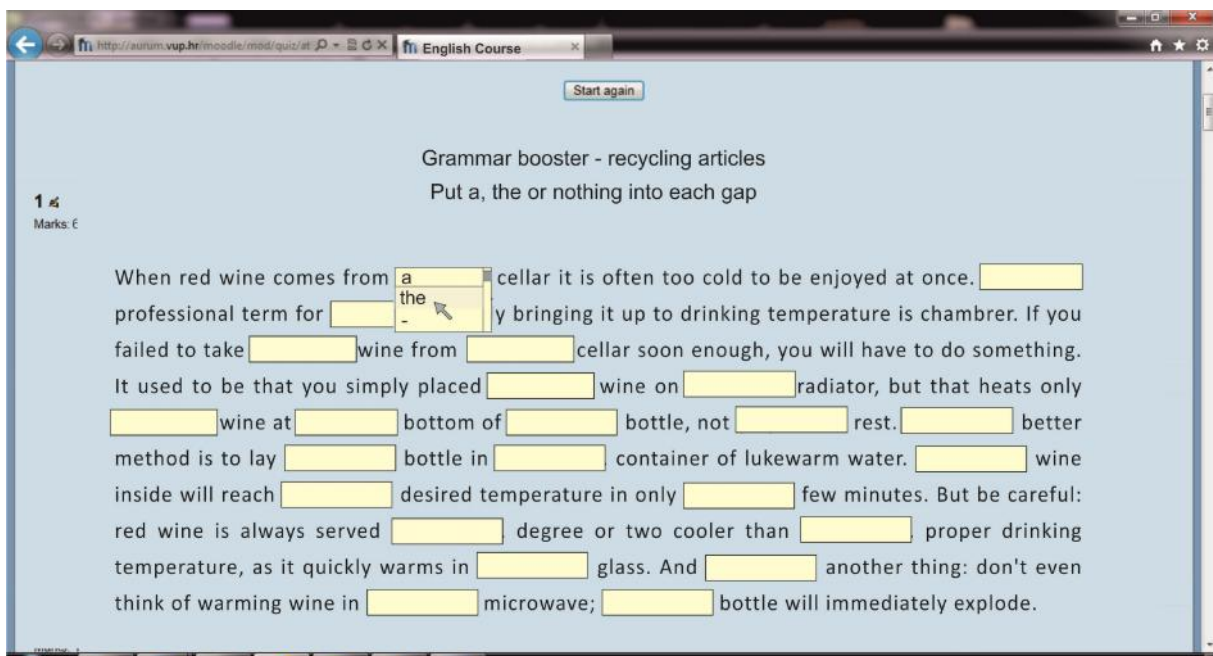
http://aurum.vup.hr/moodle/mod/quiz/at English Course

Start again

Grammar booster - recycling articles
Put a, the or nothing into each gap

1
Marks: 6

When red wine comes from a cellar it is often too cold to be enjoyed at once. professional term for the - y bringing it up to drinking temperature is chambrer. If you failed to take wine from cellar soon enough, you will have to do something. It used to be that you simply placed wine on radiator, but that heats only wine at bottom of bottle, not rest. better method is to lay bottle in container of lukewarm water. wine inside will reach desired temperature in only few minutes. But be careful: red wine is always served degree or two cooler than proper drinking temperature, as it quickly warms in glass. And another thing: don't even think of warming wine in microwave; bottle will immediately explode.